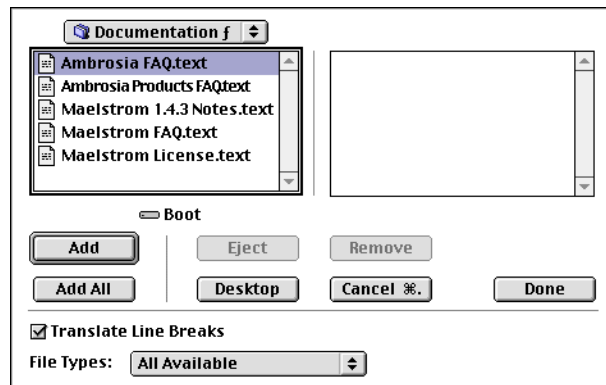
Documentation ƒ

Ambrosia FAQ.text
Ambrosia Products FAQ.text
Maelstrom 1.4.3 Notes.text
Maelstrom FAQ.text
Maelstrom License.text

Boot

Add
Eject
Remove
Add All
Desktop
Cancel ⌘.
Done

☑ Translate Line Breaks

File Types: All Available